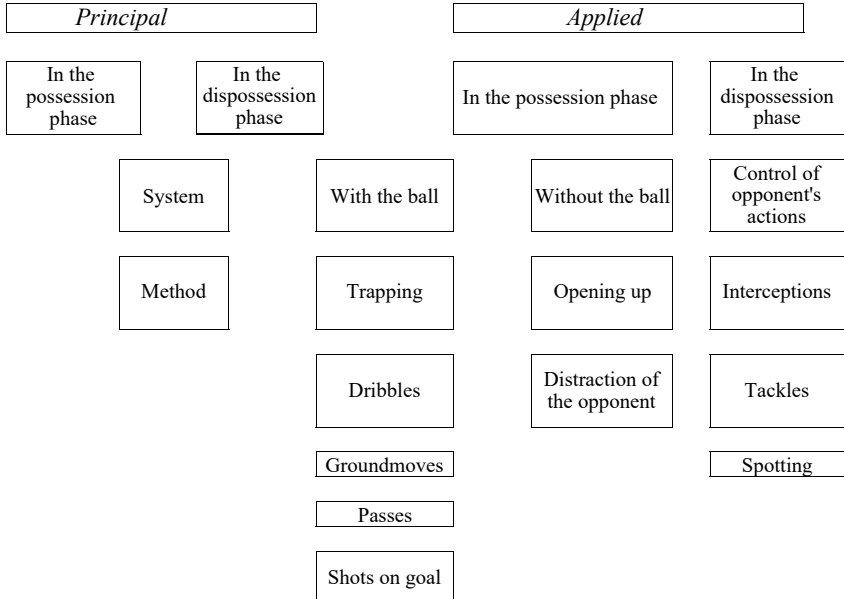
Principal

Applied

In the possession phase

In the dispossession phase

In the possession phase

In the dispossession phase

System

With the ball

Without the ball

Control of opponent's actions

Method

Trapping

Opening up

Interceptions

Dribbles

Distraction of the opponent

Tackles

Groundmoves

Spotting

Passes

Shots on goal